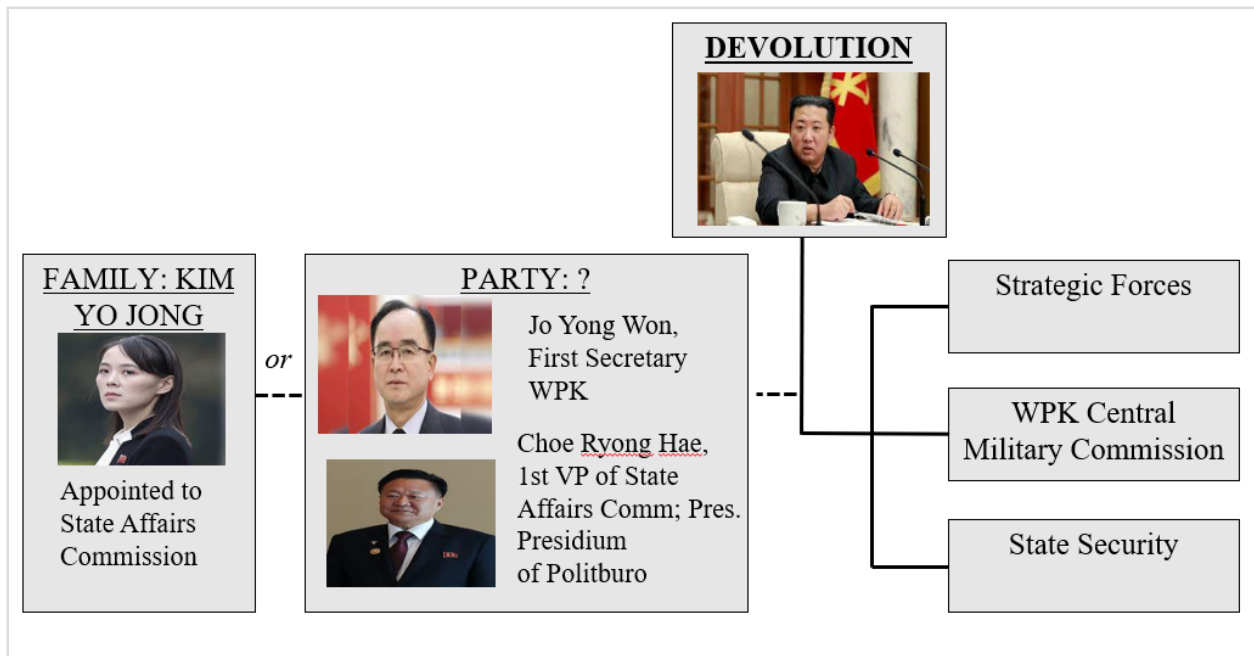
DEVOLUTION

FAMILY: KIM YO JONG

Appointed to State Affairs Commission

or

PARTY: ?

Jo Yong Won, First Secretary WPK

Choe Ryong Hae, 1st VP of State Affairs Comm; Pres. Presidium of Politburo

Strategic Forces

WPK Central Military Commission

State Security